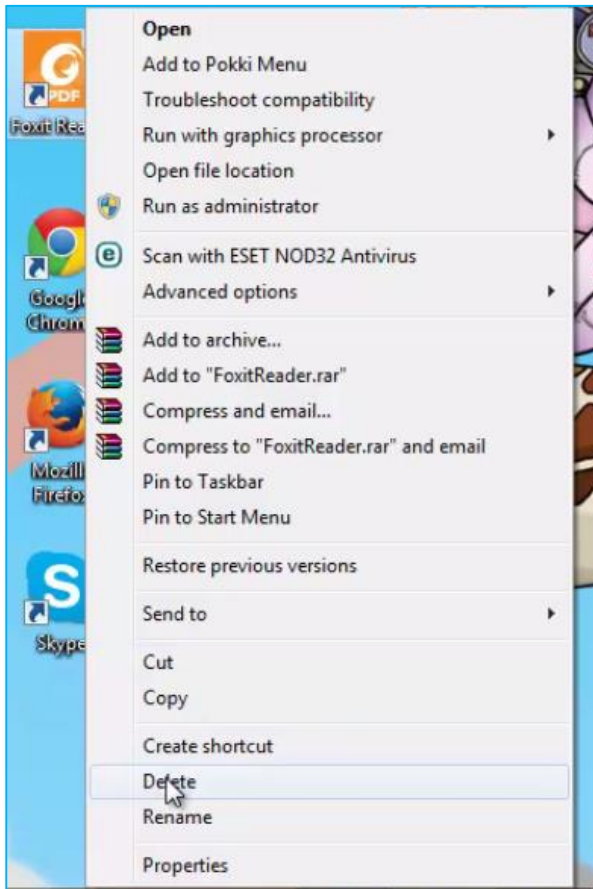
PDF
Foxit Rea
Googl
Chrom
Mozill
Firefo
Skype

Open
Add to Pokki Menu
Troubleshoot compatibility
Run with graphics processor
Open file location
Run as administrator
Scan with ESET NOD32 Antivirus
Advanced options
Add to archive...
Add to "FoxitReader.rar"
Compress and email...
Compress to "FoxitReader.rar" and email
Pin to Taskbar
Pin to Start Menu
Restore previous versions
Send to
Cut
Copy
Create shortcut
Delete
Rename
Properties